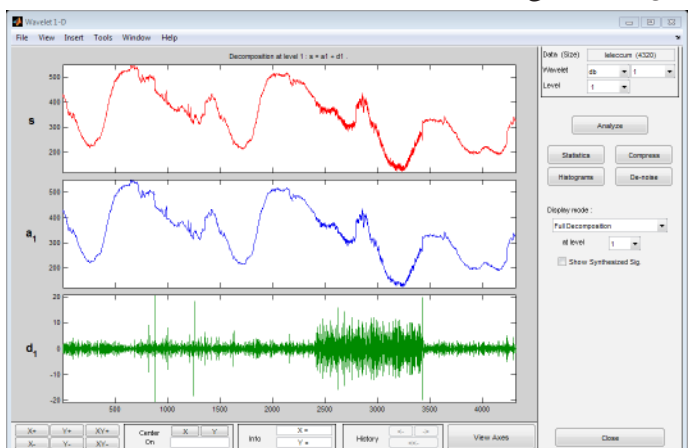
Wavelet 1-D

File View Insert Tools Window Help

Decomposition at level 1 : s = a1 + d1 .

s

500
400
300
200

$a_1$

500
400
300
200

$d_1$

20
10
0
-10
-20

500 1000 1500 2000 2500 3000 3500 4000

Data (Size) leleccum (4320)
Wavelet db 1
Level 1

Analyze

Statistics Compress
Histograms De-noise

Display mode :
Full Decomposition
at level 1
Show Synthesized Sig.

X+ Y+ XY+
X- Y- XY-
Center On
X Y
Info X = Y =
History <- -> <<-
View Axes
Close